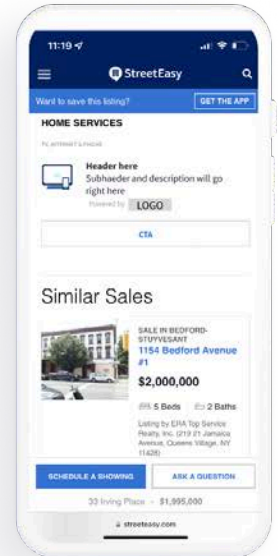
11:19

StreetEasy

Want to save this listing?
GET THE APP

HOME SERVICES

TV, INTERNET & PHONE

Header here
Subhaeder and description will go right here
Powered by LOGO

CTA

Similar Sales

SALE IN BEDFORD-STUYVESANT
1154 Bedford Avenue #1
$2,000,000
5 Beds 2 Baths
Listing by ERA Top Service Realty, Inc. (219 21 Jamaica Avenue, Queens Village, NY 11428)

SCHEDULE A SHOWING
ASK A QUESTION

33 Irving Place · $1,995,000

streeteasy.com